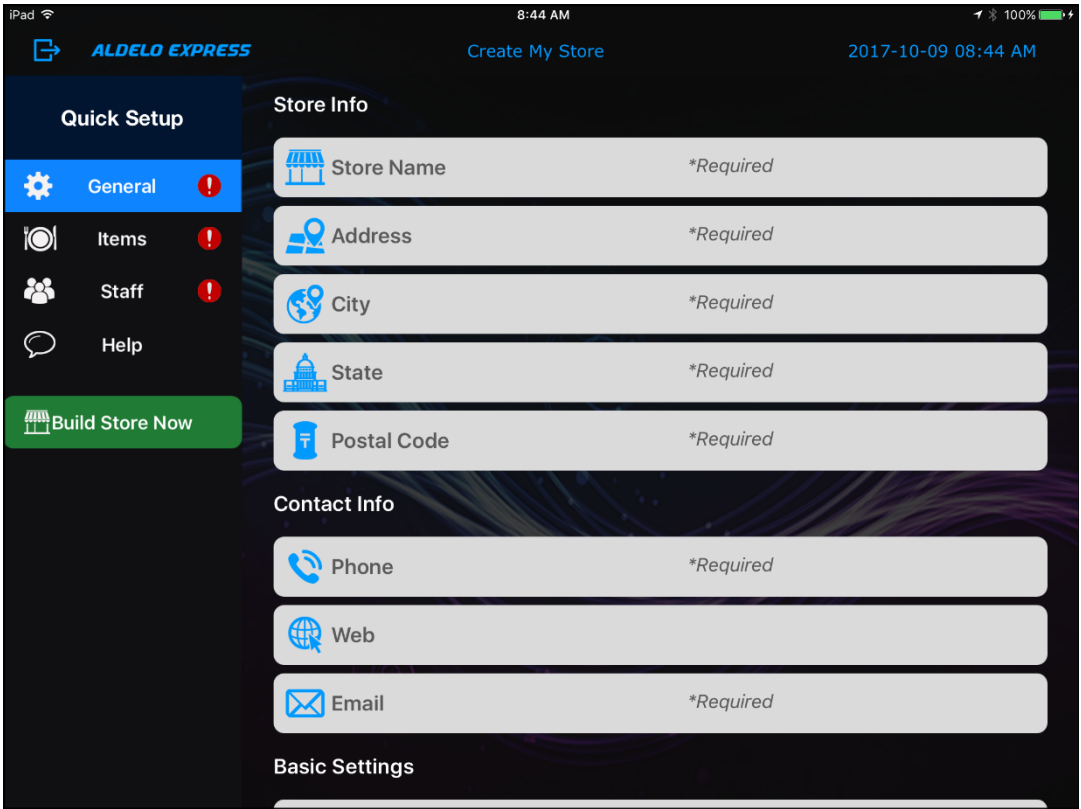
iPad
8:44 AM
100%

ALDELO EXPRESS
Create My Store
2017-10-09 08:44 AM

Quick Setup
General
Items
Staff
Help
Build Store Now

Store Info
Store Name *Required
Address *Required
City *Required
State *Required
Postal Code *Required

Contact Info
Phone *Required
Web
Email *Required

Basic Settings